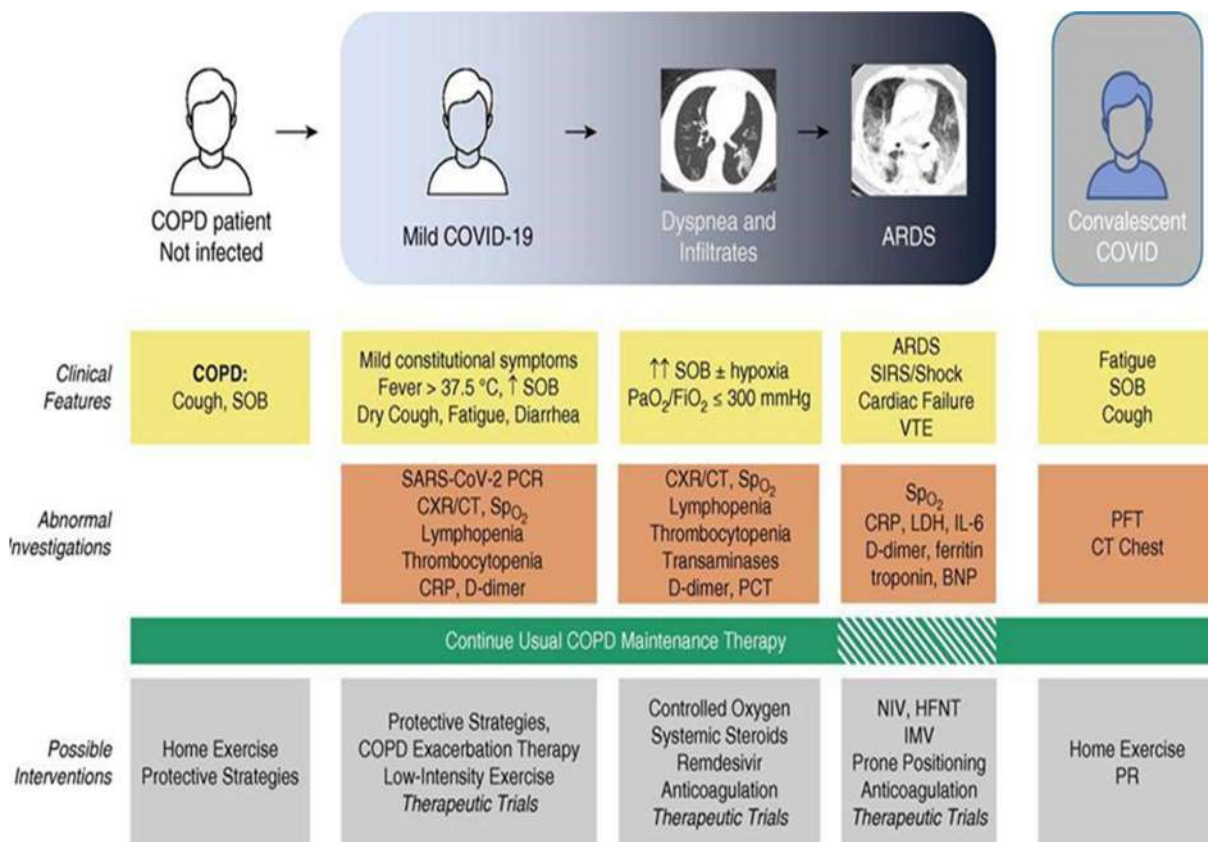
COPD patient
Not infected

Mild COVID-19

Dyspnea and Infiltrates

ARDS

Convalescent COVID

Clinical Features

COPD:
Cough, SOB

Mild constitutional symptoms
Fever > 37.5 °C, ↑ SOB
Dry Cough, Fatigue, Diarrhea

↑↑ SOB ± hypoxia
$PaO_2/FiO_2 \leq 300$ mmHg

ARDS
SIRS/Shock
Cardiac Failure
VTE

Fatigue
SOB
Cough

Abnormal Investigations

SARS-CoV-2 PCR
CXR/CT, $Sp_{O_2}$
Lymphopenia
Thrombocytopenia
CRP, D-dimer

CXR/CT, $Sp_{O_2}$
Lymphopenia
Thrombocytopenia
Transaminases
D-dimer, PCT

$Sp_{O_2}$
CRP, LDH, IL-6
D-dimer, ferritin
troponin, BNP

PFT
CT Chest

Continue Usual COPD Maintenance Therapy

Possible Interventions

Home Exercise
Protective Strategies

Protective Strategies,
COPD Exacerbation Therapy
Low-Intensity Exercise
Therapeutic Trials

Controlled Oxygen
Systemic Steroids
Remdesivir
Anticoagulation
Therapeutic Trials

NIV, HFNT
IMV
Prone Positioning
Anticoagulation
Therapeutic Trials

Home Exercise
PR